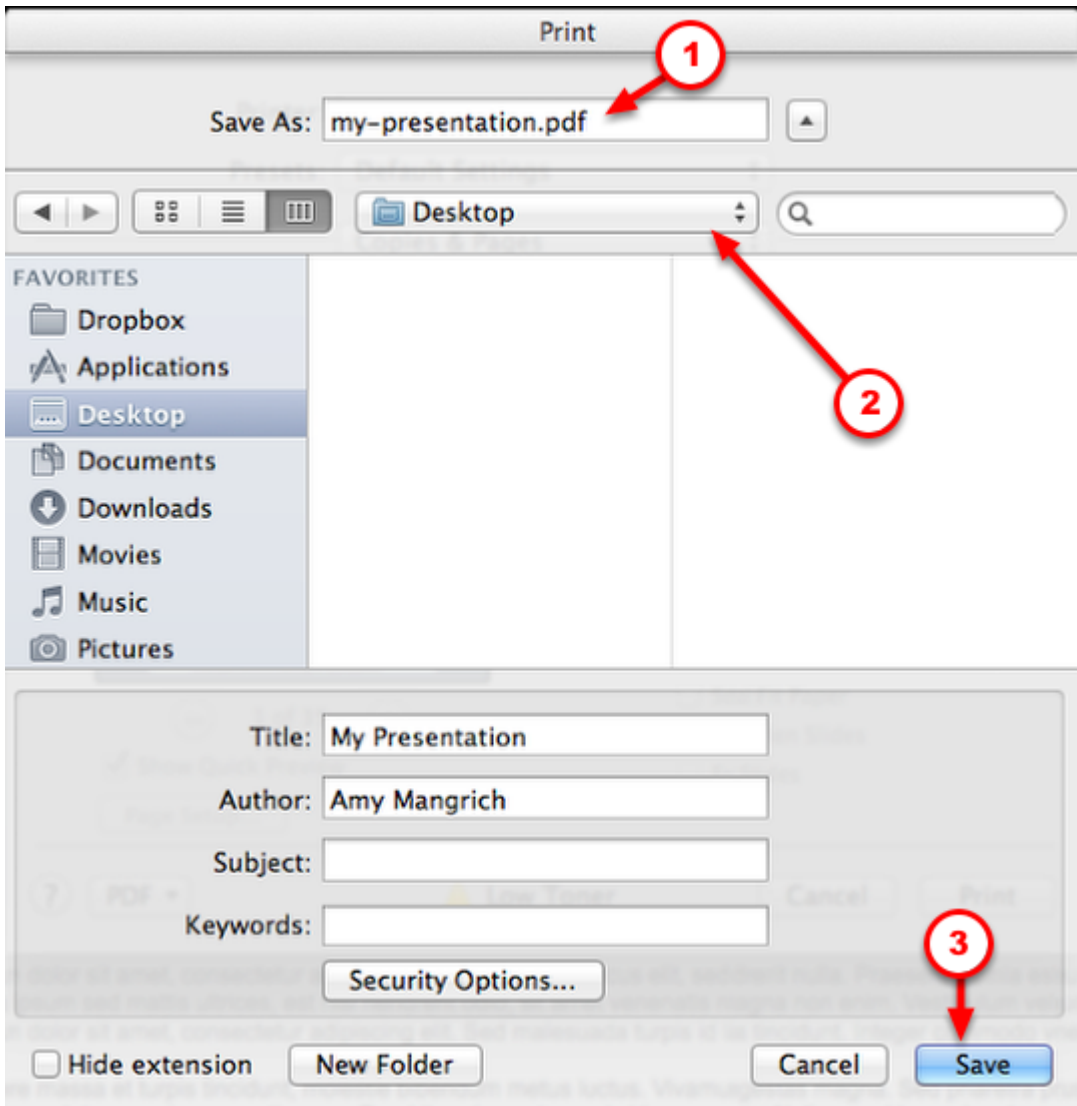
Print

1

Save As: my-presentation.pdf

Desktop

FAVORITES
Dropbox
Applications
Desktop
Documents
Downloads
Movies
Music
Pictures

2

Title: My Presentation
Author: Amy Mangrich
Subject:
Keywords:
Security Options...

3

Hide extension
New Folder
Cancel
Save